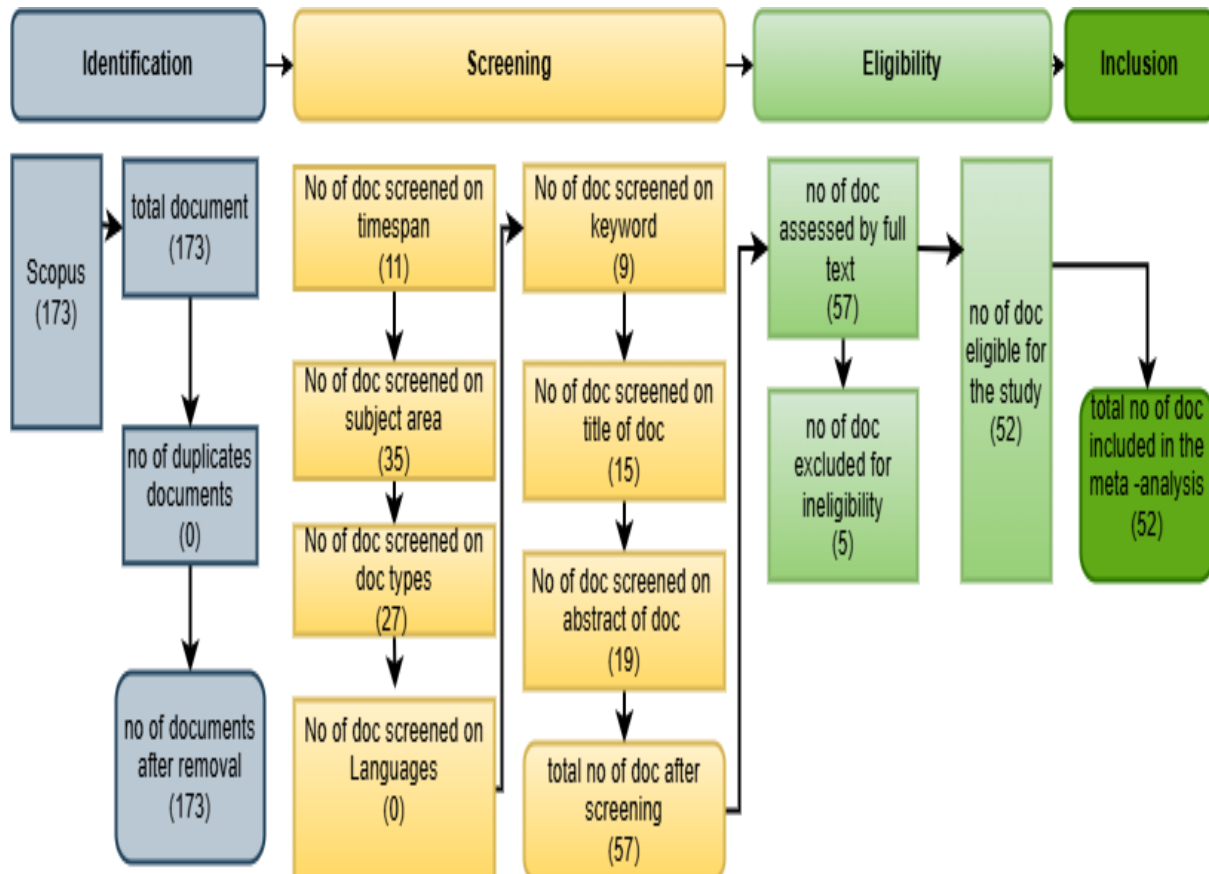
Identification

Screening

Eligibility

Inclusion

Scopus (173)

total document (173)

no of duplicates documents (0)

no of documents after removal (173)

No of doc screened on timespan (11)

No of doc screened on subject area (35)

No of doc screened on doc types (27)

No of doc screened on Languages (0)

No of doc screened on keyword (9)

No of doc screened on title of doc (15)

No of doc screened on abstract of doc (19)

total no of doc after screening (57)

no of doc assessed by full text (57)

no of doc excluded for ineligibility (5)

no of doc eligible for the study (52)

total no of doc included in the meta -analysis (52)